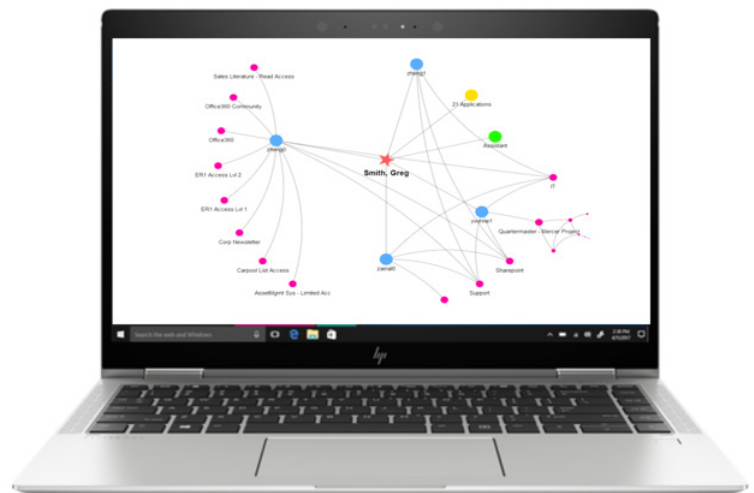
Sales Literature - Read Access

Office360 Community

Office360

ER1 Access Lvl 2

ER1 Access Lvl 1

Corp Newsletter

Carpool List Access

AssetMgmt Sys - Limited Acc

zheng2

zheng1

23 Applications

Assistant

Smith, Greg

IT

yowner1

Quartermaster - Mercer Project

zamal0

Sharepoint

Support

Search the web and Windows